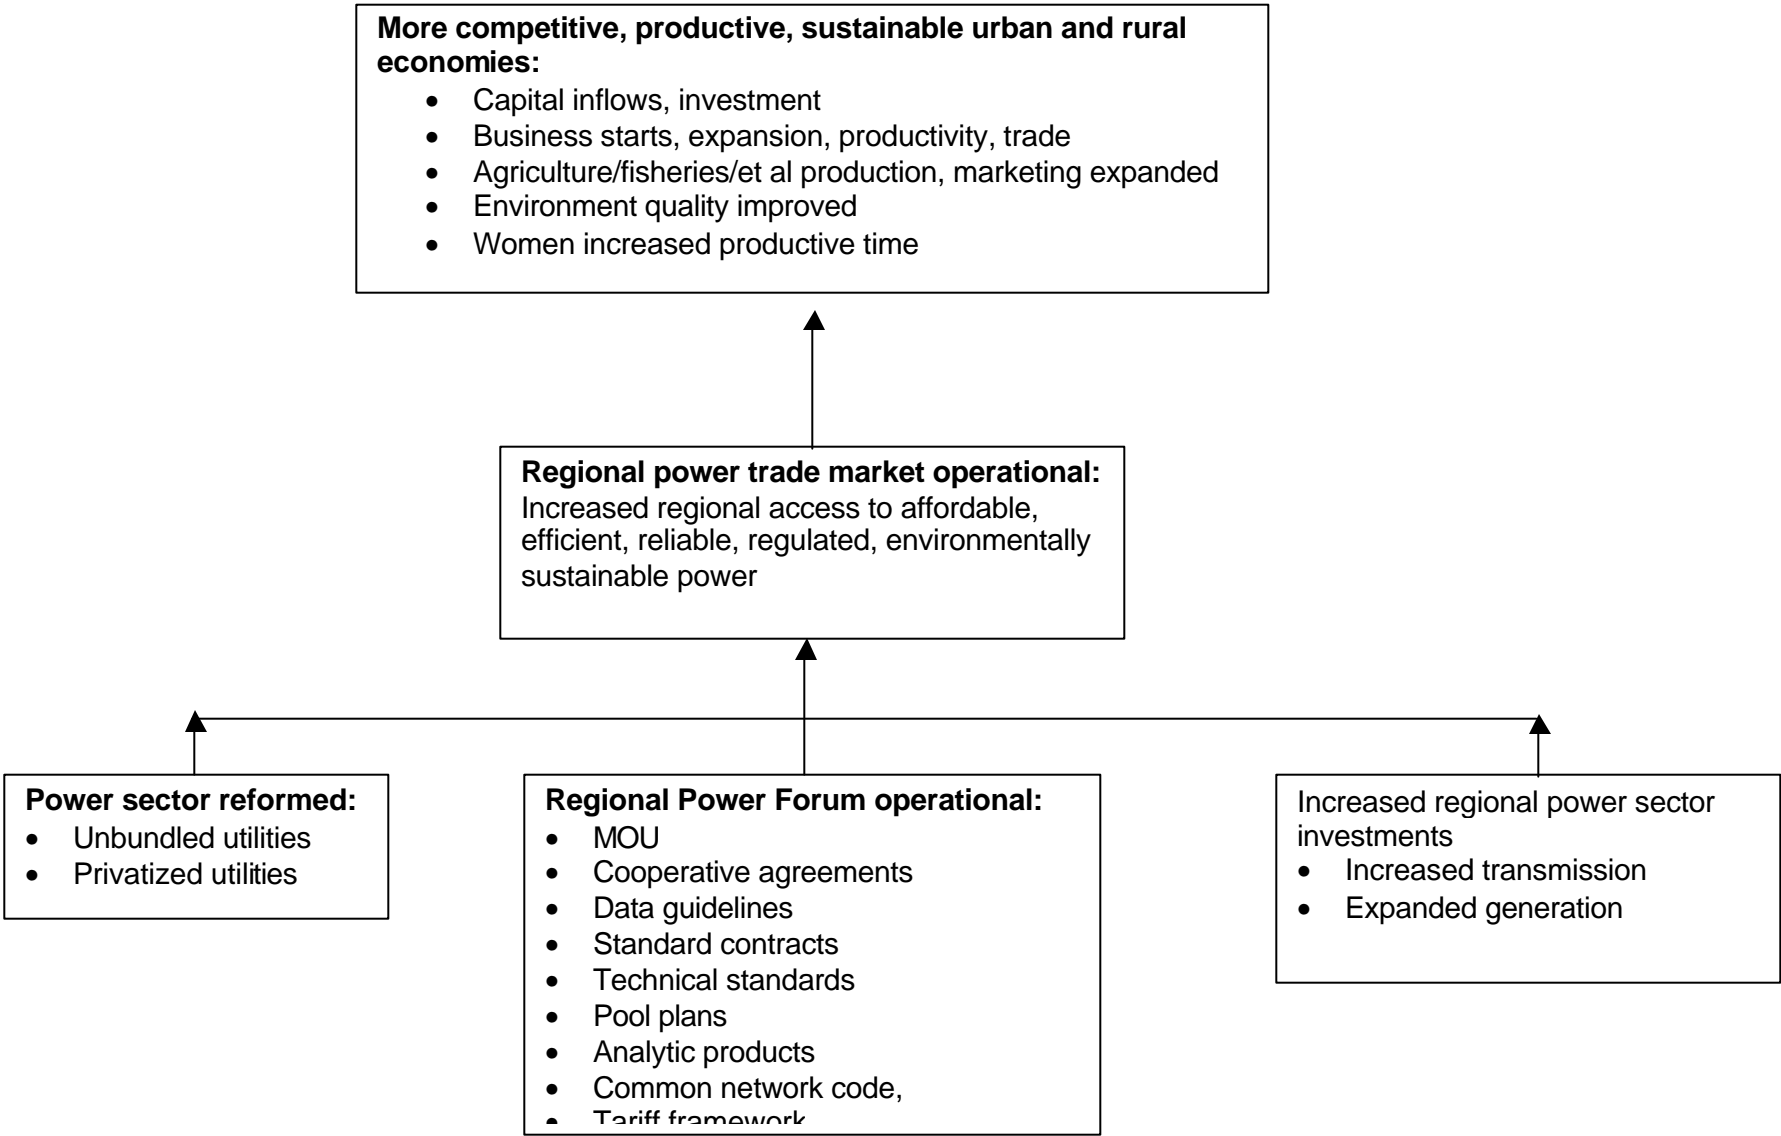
**More competitive, productive, sustainable urban and rural economies:**
- Capital inflows, investment
- Business starts, expansion, productivity, trade
- Agriculture/fisheries/et al production, marketing expanded
- Environment quality improved
- Women increased productive time

**Regional power trade market operational:**
Increased regional access to affordable, efficient, reliable, regulated, environmentally sustainable power

**Power sector reformed:**
- Unbundled utilities
- Privatized utilities

**Regional Power Forum operational:**
- MOU
- Cooperative agreements
- Data guidelines
- Standard contracts
- Technical standards
- Pool plans
- Analytic products
- Common network code,
- Tariff framework

Increased regional power sector investments
- Increased transmission
- Expanded generation